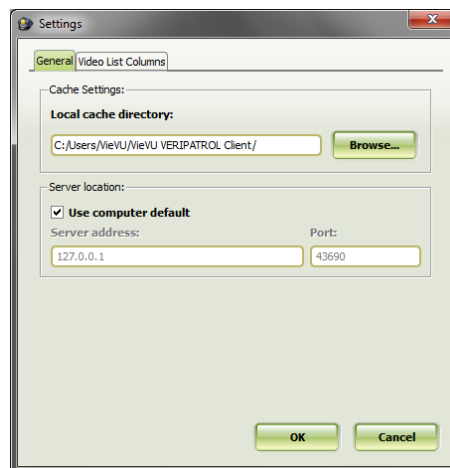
Settings

General | Video List Columns

Cache Settings:
Local cache directory:
C:/Users/VieVU/VieVU VERIPATROL Client/
Browse...

Server location:
Use computer default
Server address:
127.0.0.1
Port:
43690

OK
Cancel